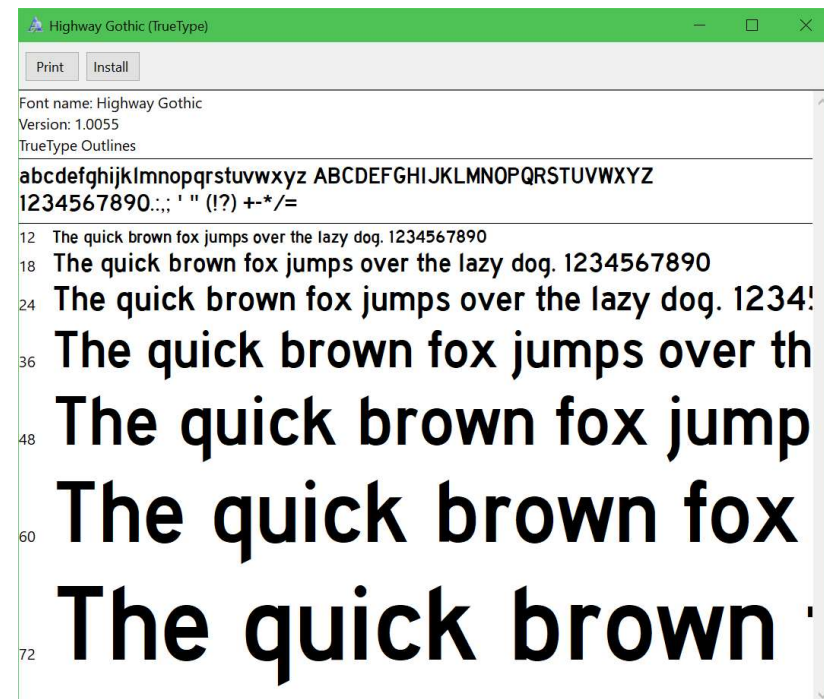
Highway Gothic (TrueType)

Print Install

Font name: Highway Gothic
Version: 1.0055
TrueType Outlines

abcdefghijklmnopqrstuvwxyz ABCDEFGHIJKLMNOPQRSTUVWXYZ
1234567890.:,; ' " (!?) +-*/=

12 The quick brown fox jumps over the lazy dog. 1234567890
18 The quick brown fox jumps over the lazy dog. 1234567890
24 The quick brown fox jumps over the lazy dog. 1234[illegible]
36 The quick brown fox jumps over th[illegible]
48 The quick brown fox jump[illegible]
60 The quick brown fox
72 The quick brown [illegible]